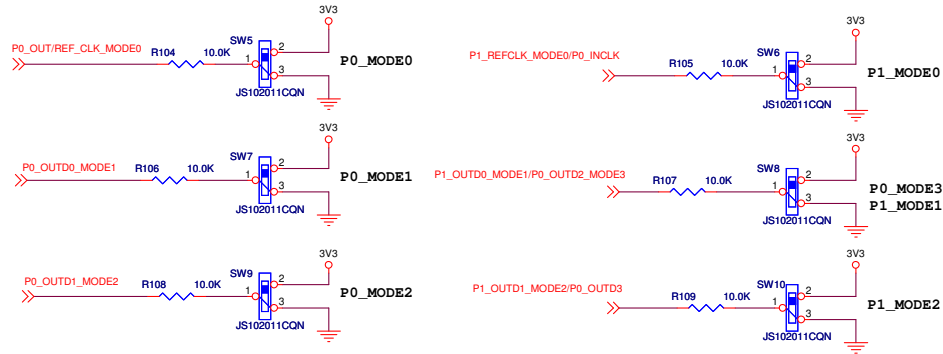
3V3
P0_OUT/REF_CLK_MODE0
SW5
R104 10.0K
1
2
3
JS102011CQN
P0_MODE0

3V3
P1_REFCLK_MODE0/P0_INCLK
SW6
R105 10.0K
1
2
3
JS102011CQN
P1_MODE0

3V3
P0_OUTD0_MODE1
SW7
R106 10.0K
1
2
3
JS102011CQN
P0_MODE1

3V3
P1_OUTD0_MODE1/P0_OUTD2_MODE3
SW8
R107 10.0K
1
2
3
JS102011CQN
P0_MODE3
P1_MODE1

3V3
P0_OUTD1_MODE2
SW9
R108 10.0K
1
2
3
JS102011CQN
P0_MODE2

3V3
P1_OUTD1_MODE2/P0_OUTD3
SW10
R109 10.0K
1
2
3
JS102011CQN
P1_MODE2